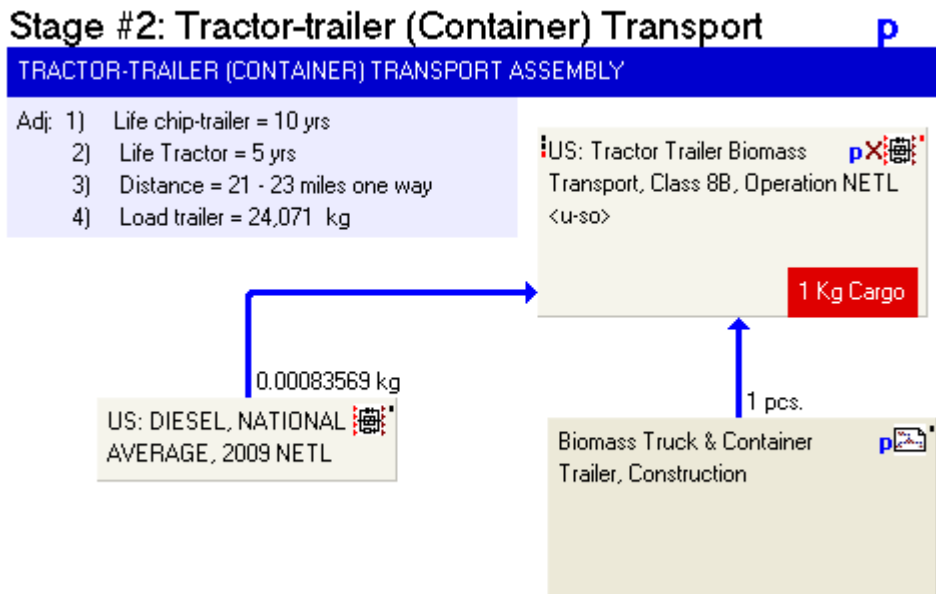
Stage #2: Tractor-trailer (Container) Transport

p

TRACTOR-TRAILER (CONTAINER) TRANSPORT ASSEMBLY

Adj: 1) Life chip-trailer = 10 yrs
2) Life Tractor = 5 yrs
3) Distance = 21 - 23 miles one way
4) Load trailer = 24,071 kg

US: Tractor Trailer Biomass Transport, Class 8B, Operation NETL <u-so>

p

1 Kg Cargo

0.00083569 kg

US: DIESEL, NATIONAL AVERAGE, 2009 NETL

1 pcs.

Biomass Truck & Container Trailer, Construction

p